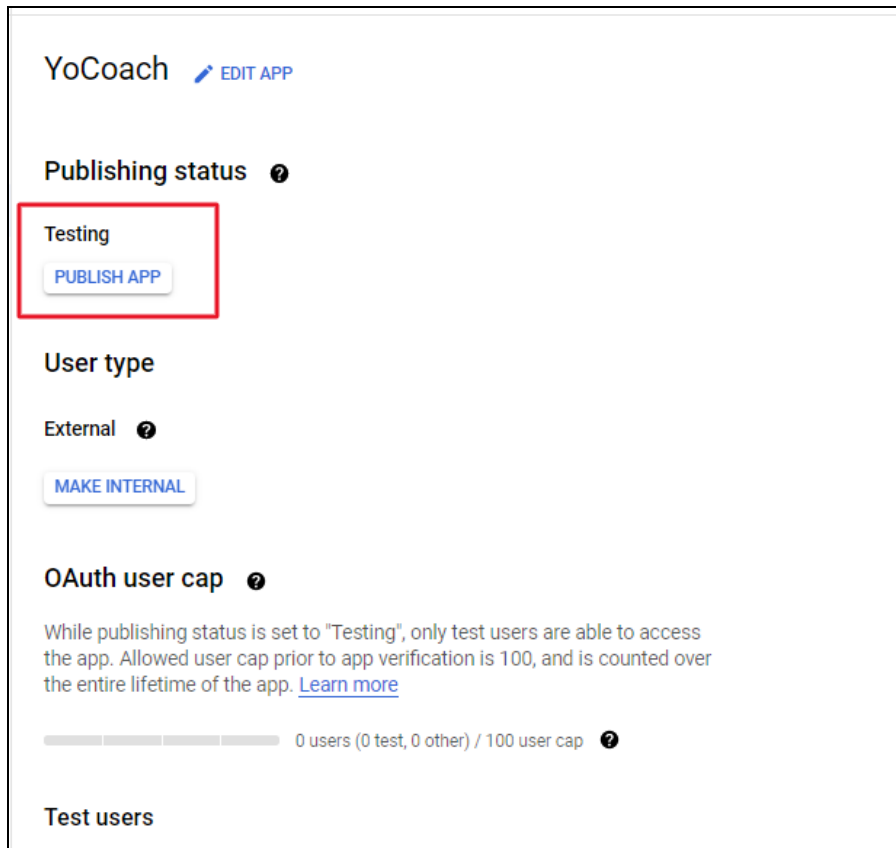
YoCoach EDIT APP

Publishing status

Testing

PUBLISH APP

User type

External

MAKE INTERNAL

OAuth user cap

While publishing status is set to "Testing", only test users are able to access the app. Allowed user cap prior to app verification is 100, and is counted over the entire lifetime of the app. Learn more

0 users (0 test, 0 other) / 100 user cap

Test users